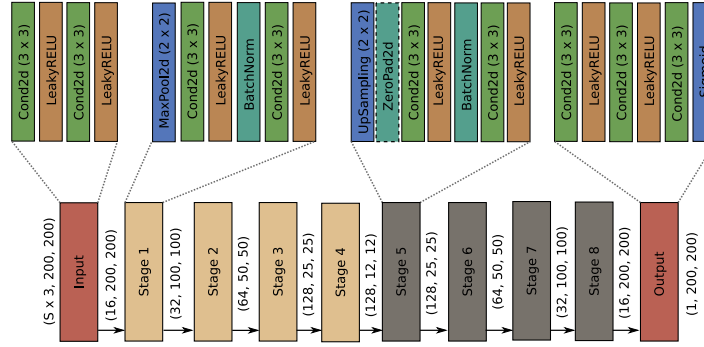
Cond2d (3 × 3)
LeakyRELU
Cond2d (3 × 3)
LeakyRELU

MaxPool2d (2 × 2)
Cond2d (3 × 3)
LeakyRELU
BatchNorm
Cond2d (3 × 3)
LeakyRELU

UpSampling (2 × 2)
ZeroPad2d
Cond2d (3 × 3)
LeakyRELU
BatchNorm
Cond2d (3 × 3)
LeakyRELU

Cond2d (3 × 3)
LeakyRELU
Cond2d (3 × 3)
LeakyRELU
Cond2d (3 × 3)
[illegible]

(5 × 3, 200, 200)
Input
(16, 200, 200)
Stage 1
(32, 100, 100)
Stage 2
(64, 50, 50)
Stage 3
(128, 25, 25)
Stage 4
(128, 12, 12)
Stage 5
(128, 25, 25)
Stage 6
(64, 50, 50)
Stage 7
(32, 100, 100)
Stage 8
(16, 200, 200)
Output
(1, 200, 200)